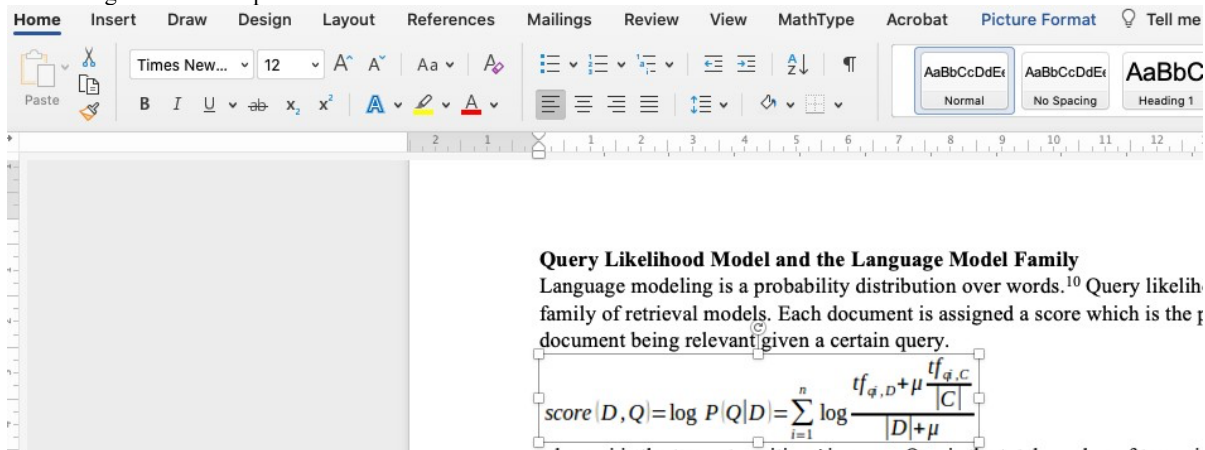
Home Insert Draw Design Layout References Mailings Review View MathType Acrobat Picture Format Tell me

Paste

Times New... 12

B I U ab $x_2$ $x^2$

AaBbCcDdEe Normal
AaBbCcDdEe No Spacing
AaBbC Heading 1

2 1 1 2 3 4 5 6 7 8 9 10 11 12

**Query Likelihood Model and the Language Model Family**

Language modeling is a probability distribution over words.$^{10}$ Query likelih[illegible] family of retrieval models. Each document is assigned a score which is the p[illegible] document being relevant given a certain query.

$score(D,Q)=\log P(Q|D)=\sum_{i=1}^{n}\log\frac{tf_{q_i,D}+\mu\frac{tf_{q_i,C}}{|C|}}{|D|+\mu}$